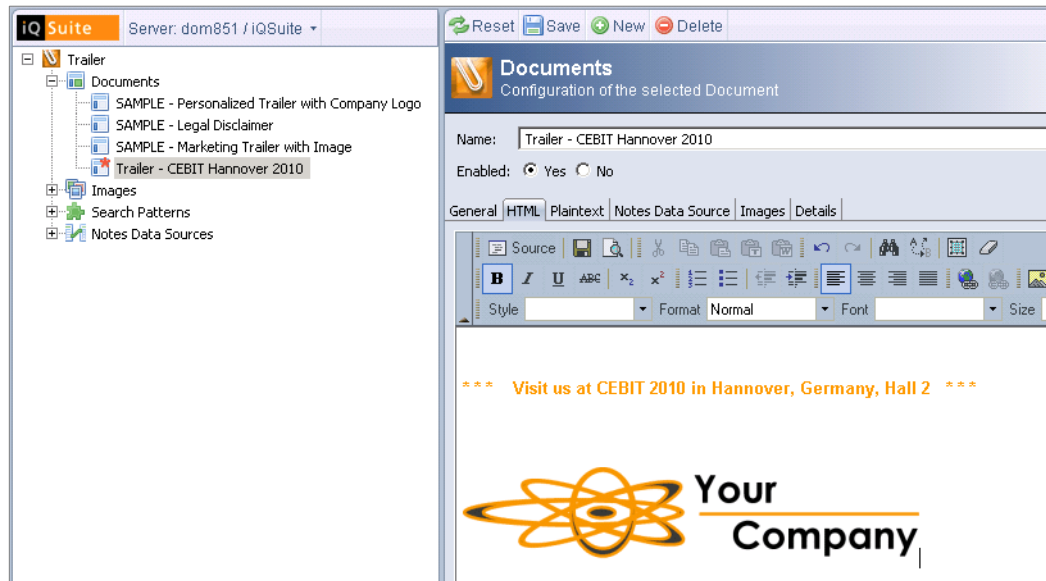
iQ Suite Server: dom851 / iQSuite

Trailer
Documents
SAMPLE - Personalized Trailer with Company Logo
SAMPLE - Legal Disclaimer
SAMPLE - Marketing Trailer with Image
Trailer - CEBIT Hannover 2010
Images
Search Patterns
Notes Data Sources

Reset Save New Delete

Documents
Configuration of the selected Document

Name: Trailer - CEBIT Hannover 2010

Enabled: Yes No

General HTML Plaintext Notes Data Source Images Details

Source

B I U ABC $x_2$ $x^2$

Style Format Normal Font Size

*** Visit us at CEBIT 2010 in Hannover, Germany, Hall 2 ***

Your Company